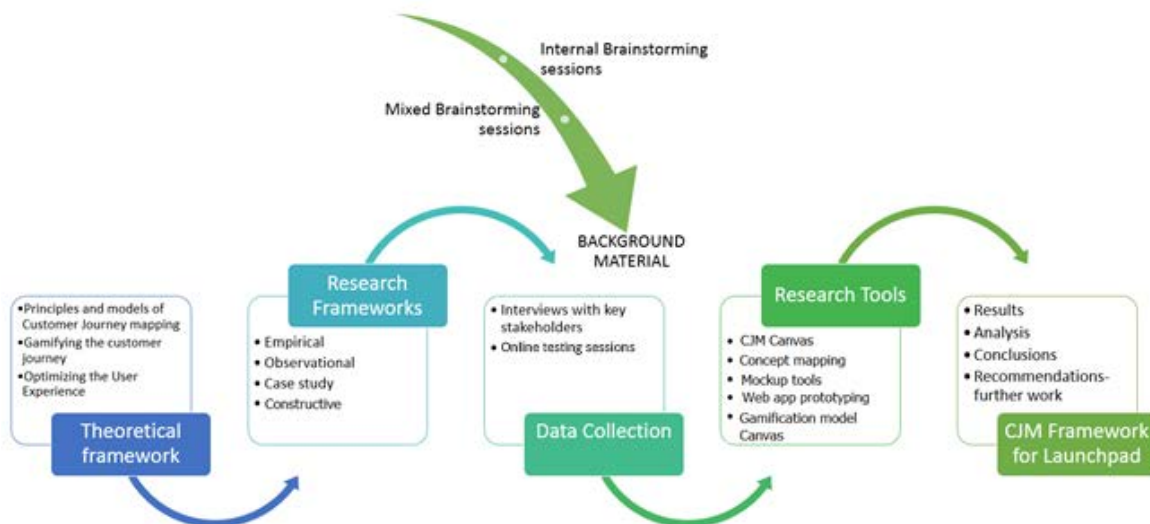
Internal Brainstorming sessions

Mixed Brainstorming sessions

BACKGROUND MATERIAL

•Principles and models of Customer Journey mapping
•Gamifying the customer journey
•Optimizing the User Experience

Theoretical framework

Research Frameworks

• Empirical
• Observational
• Case study
• Constructive

• Interviews with key stakeholders
• Online testing sessions

Data Collection

Research Tools

• CJM Canvas
• Concept mapping
• Mockup tools
• Web app prototyping
• Gamification model Canvas

• Results
• Analysis
• Conclusions
• Recommendations-further work

CJM Framework for Launchpad